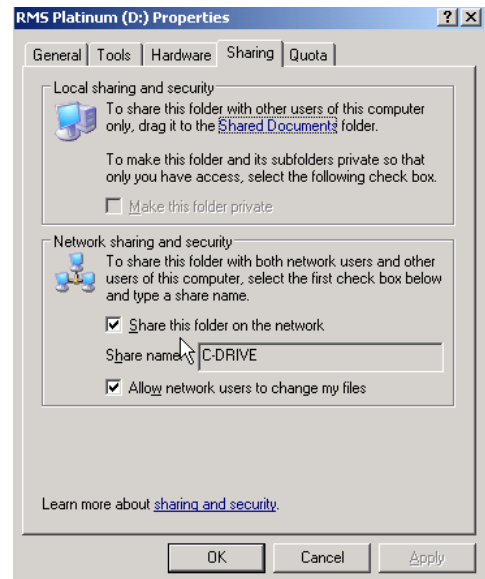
RMS Platinum (D:) Properties ? X

General | Tools | Hardware | Sharing | Quota

Local sharing and security

To share this folder with other users of this computer only, drag it to the Shared Documents folder.

To make this folder and its subfolders private so that only you have access, select the following check box.

Make this folder private

Network sharing and security

To share this folder with both network users and other users of this computer, select the first check box below and type a share name.

☑ Share this folder on the network

Share name: C-DRIVE

☑ Allow network users to change my files

Learn more about sharing and security.

OK | Cancel | Apply